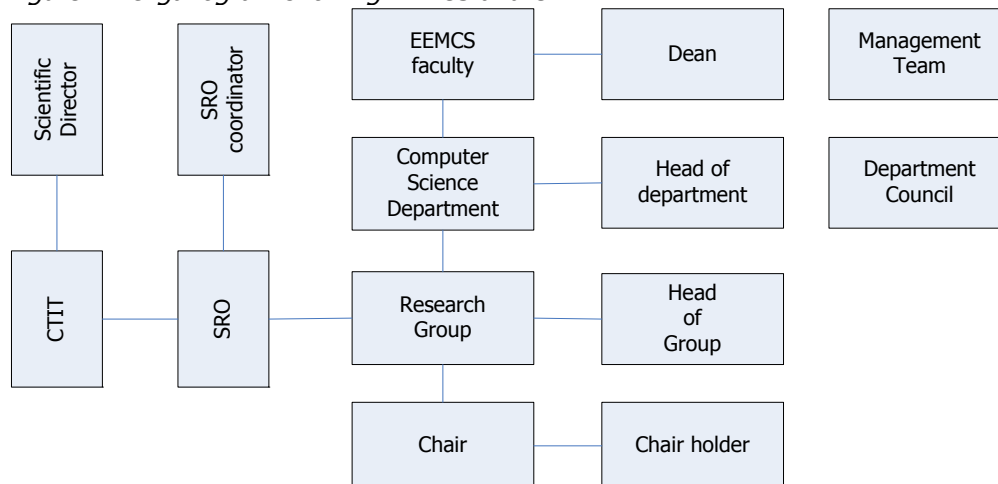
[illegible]

Scientific Director

SRO coordinator

EEMCS faculty

Dean

Management Team

Computer Science Department

Head of department

Department Council

CTIT

SRO

Research Group

Head of Group

Chair

Chair holder